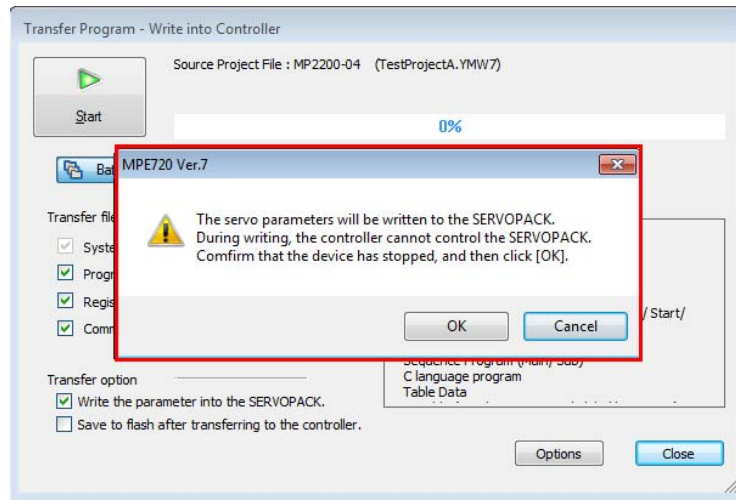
Transfer Program - Write into Controller

Start

Source Project File : MP2200-04 (TestProjectA.YMW7)

0%

Ba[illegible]

Transfer file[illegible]

Syste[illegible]

Progr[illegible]

Regis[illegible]

Comm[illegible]

/ Start/

Sequence Program (Main/ Sub)
C language program
Table Data

Transfer option

Write the parameter into the SERVOPACK.

Save to flash after transferring to the controller.

Options

Close

MPE720 Ver.7

The servo parameters will be written to the SERVOPACK.
During writing, the controller cannot control the SERVOPACK.
Comfirm that the device has stopped, and then click [OK].

OK

Cancel